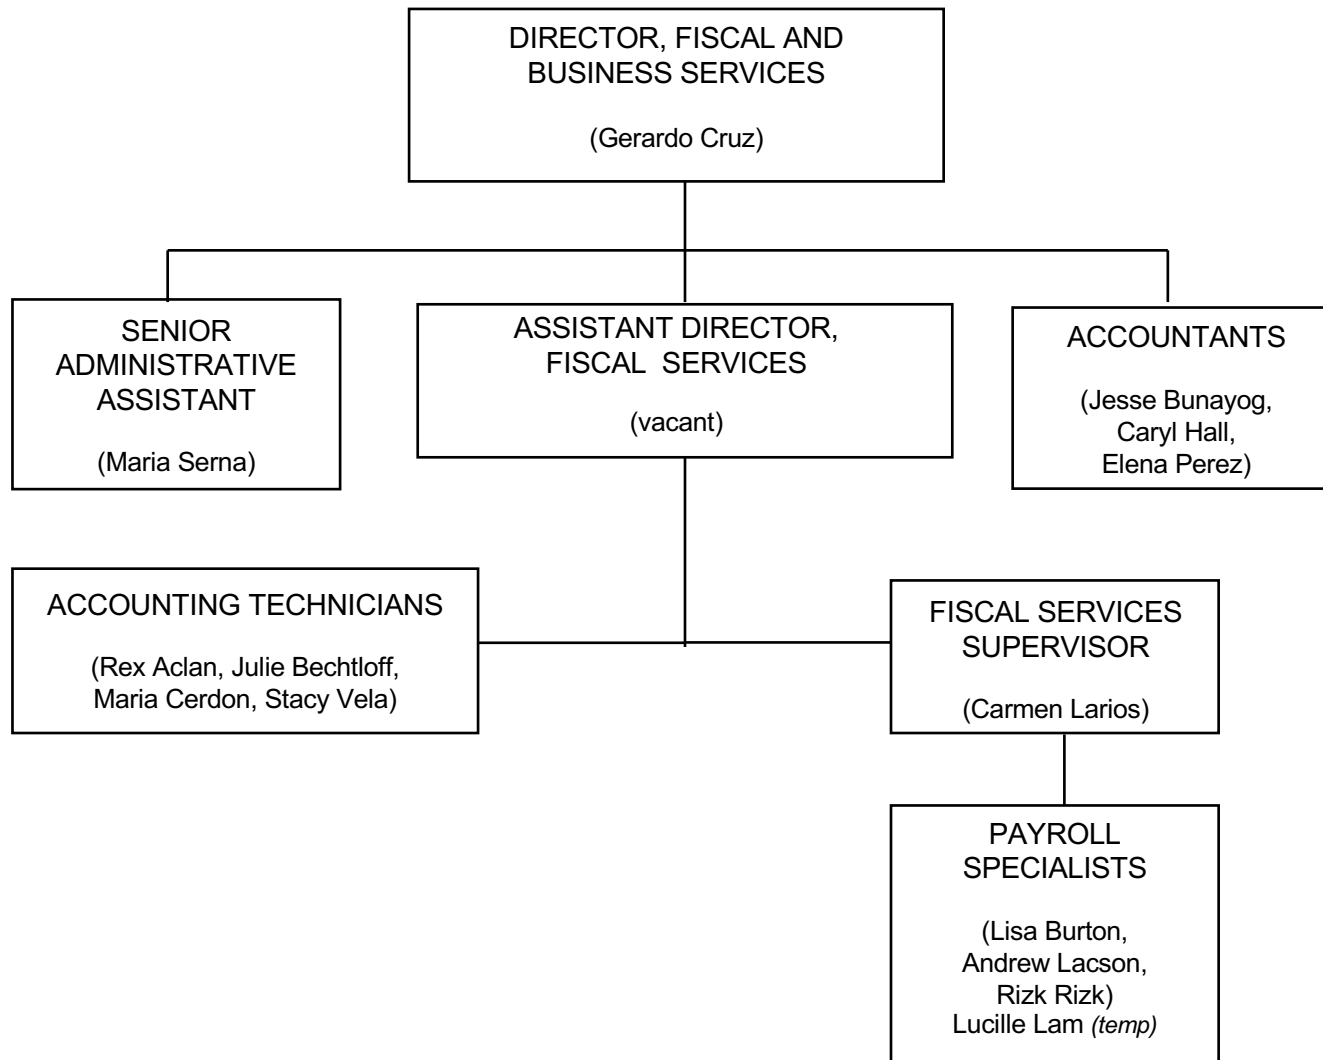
DIRECTOR, FISCAL AND BUSINESS SERVICES

(Gerardo Cruz)

SENIOR ADMINISTRATIVE ASSISTANT

(Maria Serna)

ASSISTANT DIRECTOR, FISCAL SERVICES

(vacant)

ACCOUNTANTS

(Jesse Bunayog, Caryl Hall, Elena Perez)

ACCOUNTING TECHNICIANS

(Rex Aclan, Julie Bechtloff, Maria Cerdon, Stacy Vela)

FISCAL SERVICES SUPERVISOR

(Carmen Larios)

PAYROLL SPECIALISTS

(Lisa Burton, Andrew Lacson, Rizk Rizk)
Lucille Lam *(temp)*